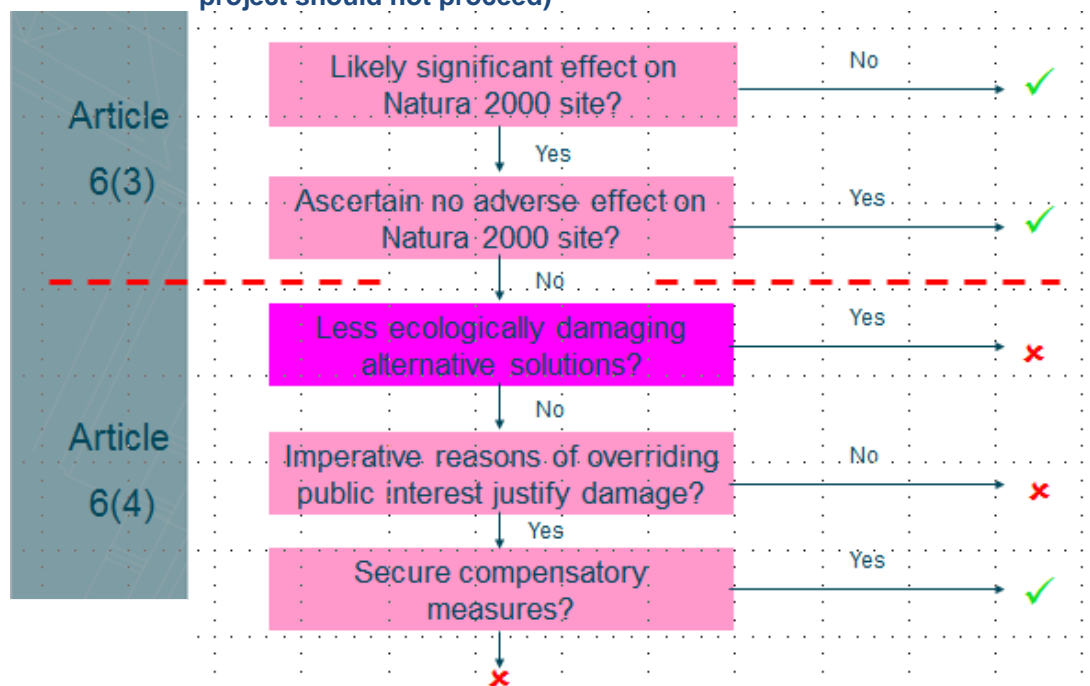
project should not proceed)

Article 6(3)

Likely significant effect on Natura 2000 site?

No ✓

Yes

Ascertain no adverse effect on Natura 2000 site?

Yes ✓

No

Article 6(4)

Less ecologically damaging alternative solutions?

Yes ×

No

Imperative reasons of overriding public interest justify damage?

No ×

Yes

Secure compensatory measures?

Yes ✓

×